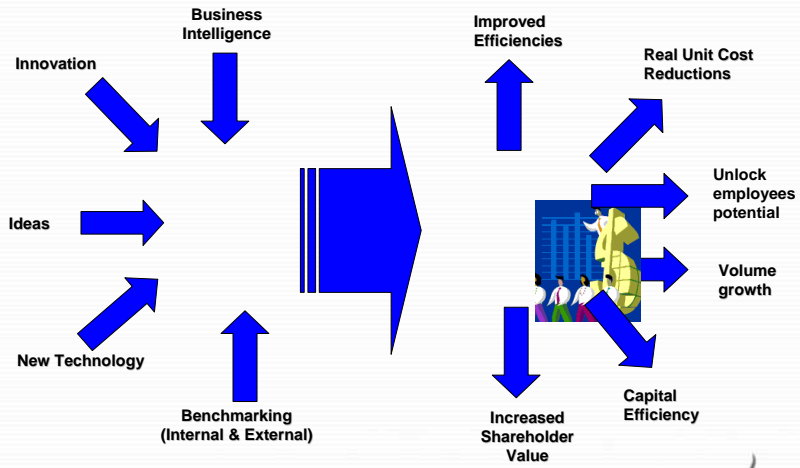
Business Intelligence

Innovation

Ideas

New Technology

Benchmarking (Internal & External)

Improved Efficiencies

Real Unit Cost Reductions

Unlock employees potential

Volume growth

Capital Efficiency

Increased Shareholder Value